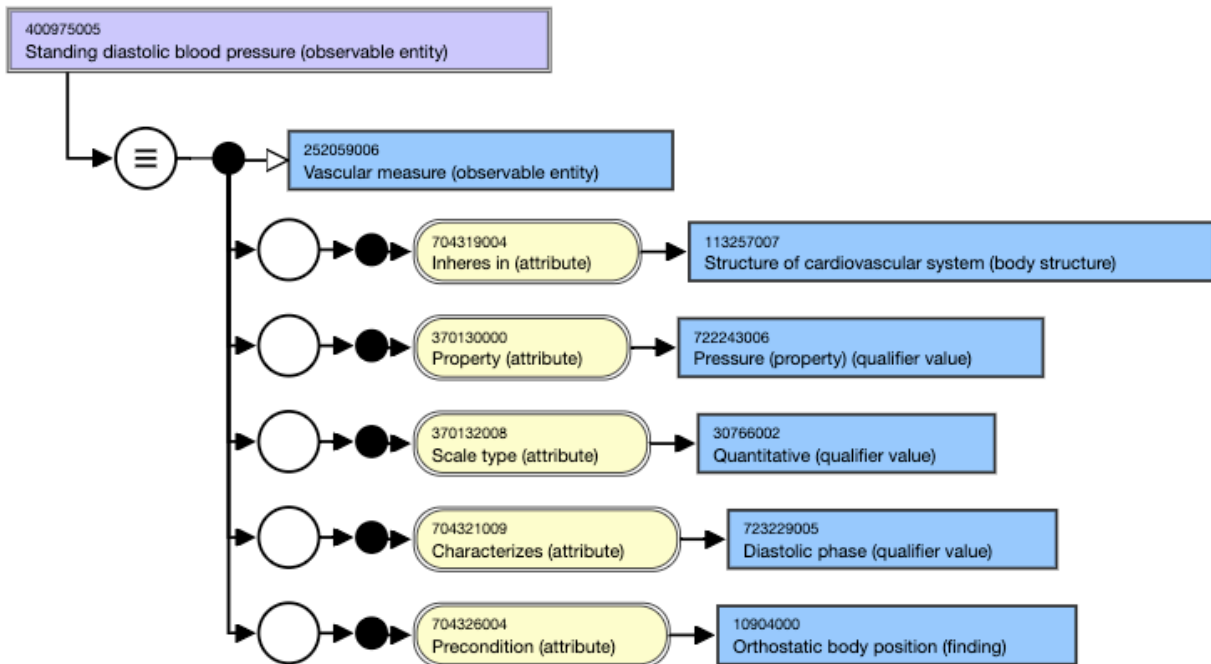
400975005
Standing diastolic blood pressure (observable entity)

≡

252059006
Vascular measure (observable entity)

704319004
Inheres in (attribute)

113257007
Structure of cardiovascular system (body structure)

370130000
Property (attribute)

722243006
Pressure (property) (qualifier value)

370132008
Scale type (attribute)

30766002
Quantitative (qualifier value)

704321009
Characterizes (attribute)

723229005
Diastolic phase (qualifier value)

704326004
Precondition (attribute)

10904000
Orthostatic body position (finding)